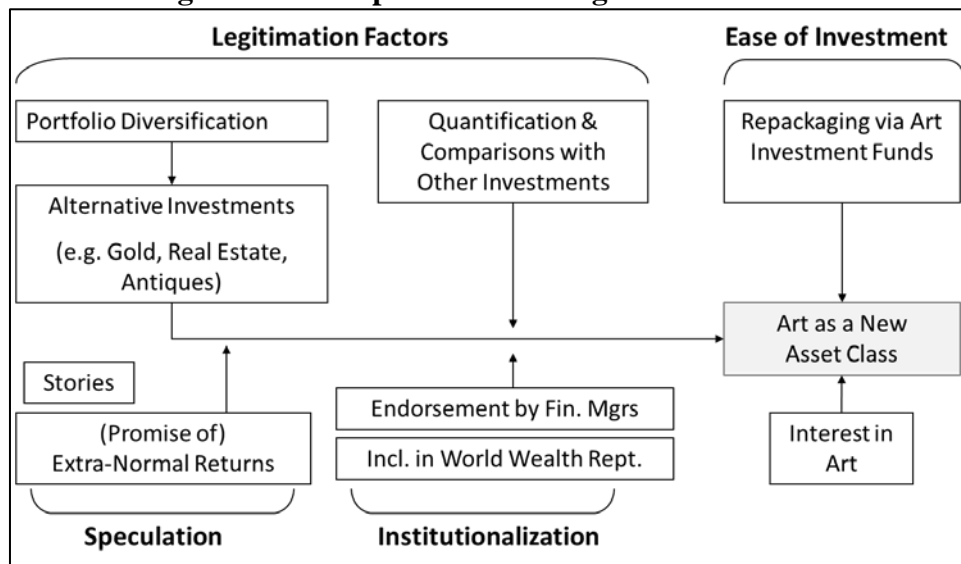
Legitimation Factors

Ease of Investment

Portfolio Diversification

Quantification & Comparisons with Other Investments

Repackaging via Art Investment Funds

Alternative Investments (e.g. Gold, Real Estate, Antiques)

Art as a New Asset Class

Stories

(Promise of) Extra-Normal Returns

Endorsement by Fin. Mgrs

Incl. in World Wealth Rept.

Interest in Art

Speculation

Institutionalization